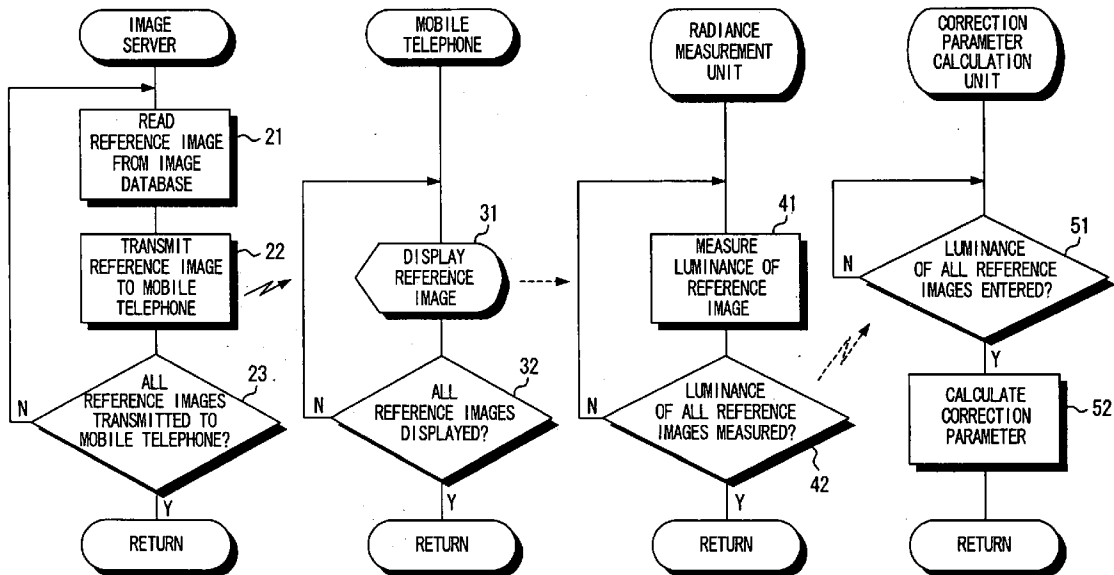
IMAGE SERVER

READ REFERENCE IMAGE FROM IMAGE DATABASE

21

TRANSMIT REFERENCE IMAGE TO MOBILE TELEPHONE

22

ALL REFERENCE IMAGES TRANSMITTED TO MOBILE TELEPHONE?

23

N

Y

RETURN

MOBILE TELEPHONE

DISPLAY REFERENCE IMAGE

31

ALL REFERENCE IMAGES DISPLAYED?

32

N

Y

RETURN

RADIANCE MEASUREMENT UNIT

MEASURE LUMINANCE OF REFERENCE IMAGE

41

LUMINANCE OF ALL REFERENCE IMAGES MEASURED?

42

N

Y

RETURN

CORRECTION PARAMETER CALCULATION UNIT

LUMINANCE OF ALL REFERENCE IMAGES ENTERED?

51

N

Y

CALCULATE CORRECTION PARAMETER

52

RETURN